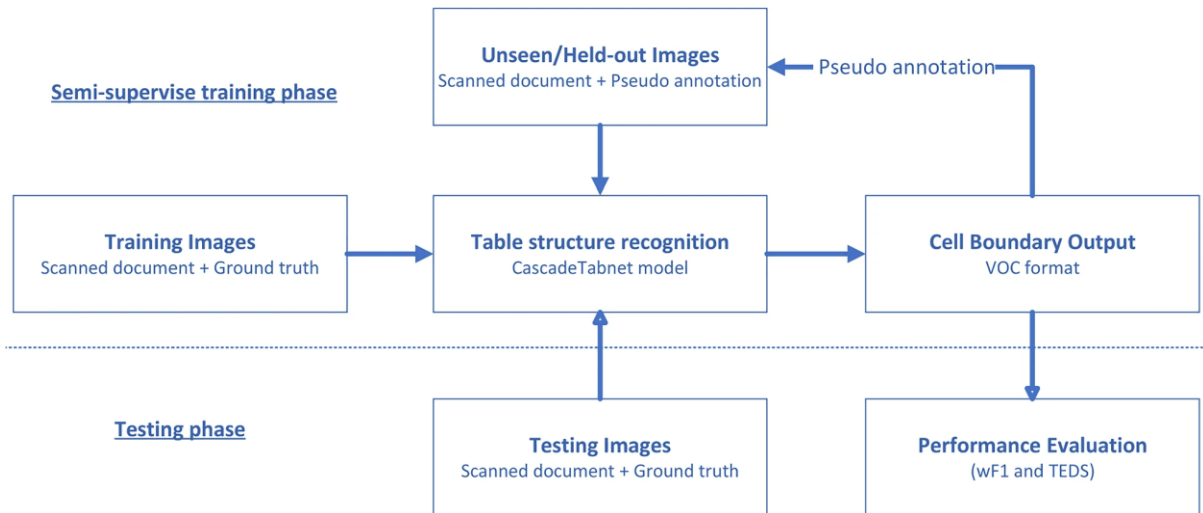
Semi-supervise training phase

Unseen/Held-out Images
Scanned document + Pseudo annotation

Pseudo annotation

Training Images
Scanned document + Ground truth

Table structure recognition
CascadeTabnet model

Cell Boundary Output
VOC format

Testing phase

Testing Images
Scanned document + Ground truth

Performance Evaluation
(wF1 and TEDS)